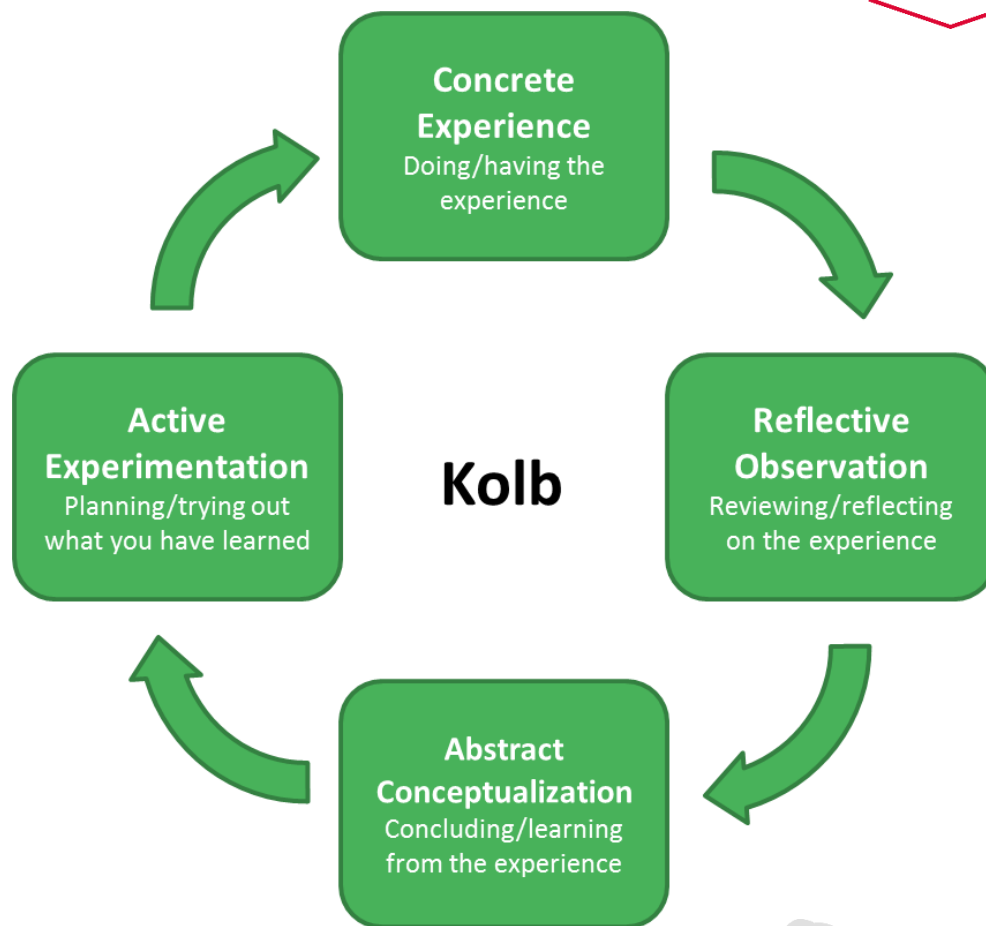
Concrete Experience
Doing/having the experience

Reflective Observation
Reviewing/reflecting on the experience

Kolb

Abstract Conceptualization
Concluding/learning from the experience

Active Experimentation
Planning/trying out what you have learned